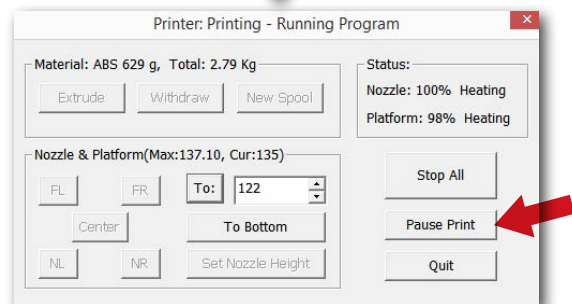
Printer: Printing - Running Program

Material: ABS 629 g, Total: 2.79 Kg

Extrude

Withdraw

New Spool

Status:

Nozzle: 100% Heating

Platform: 98% Heating

Nozzle & Platform(Max:137.10, Cur:135)

FL

FR

To:

122

Center

To Bottom

NL

NR

Set Nozzle Height

Stop All

Pause Print

Quit